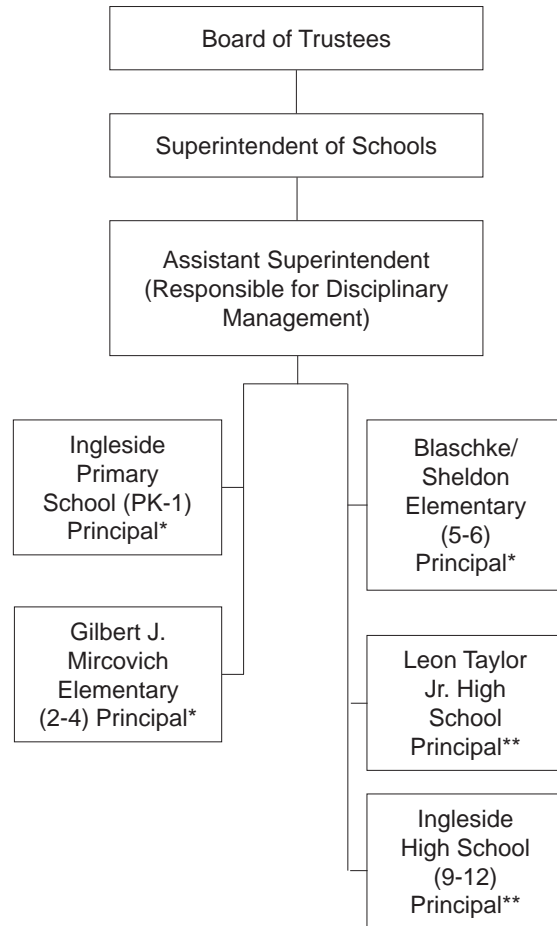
Board of Trustees

Superintendent of Schools

Assistant Superintendent (Responsible for Disciplinary Management)

Ingleside Primary School (PK-1) Principal*

Gilbert J. Mircovich Elementary (2-4) Principal*

Blaschke/ Sheldon Elementary (5-6) Principal*

Leon Taylor Jr. High School Principal**

Ingleside High School (9-12) Principal**